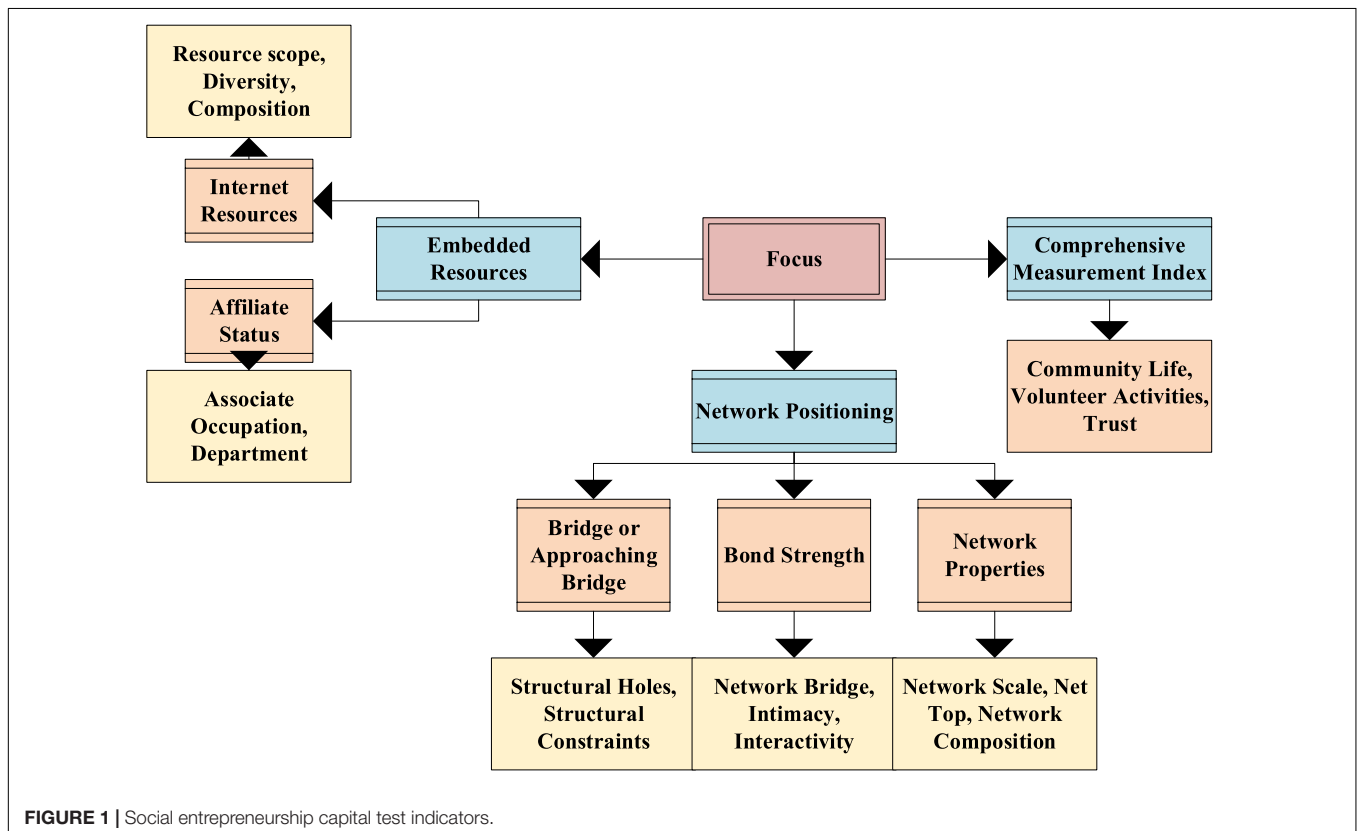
Resource scope, Diversity, Composition

Internet Resources

Embedded Resources

Focus

Comprehensive Measurement Index

Affiliate Status

Associate Occupation, Department

Community Life, Volunteer Activities, Trust

Network Positioning

Bridge or Approaching Bridge

Bond Strength

Network Properties

Structural Holes, Structural Constraints

Network Bridge, Intimacy, Interactivity

Network Scale, Net Top, Network Composition

FIGURE 1 | Social entrepreneurship capital test indicators.